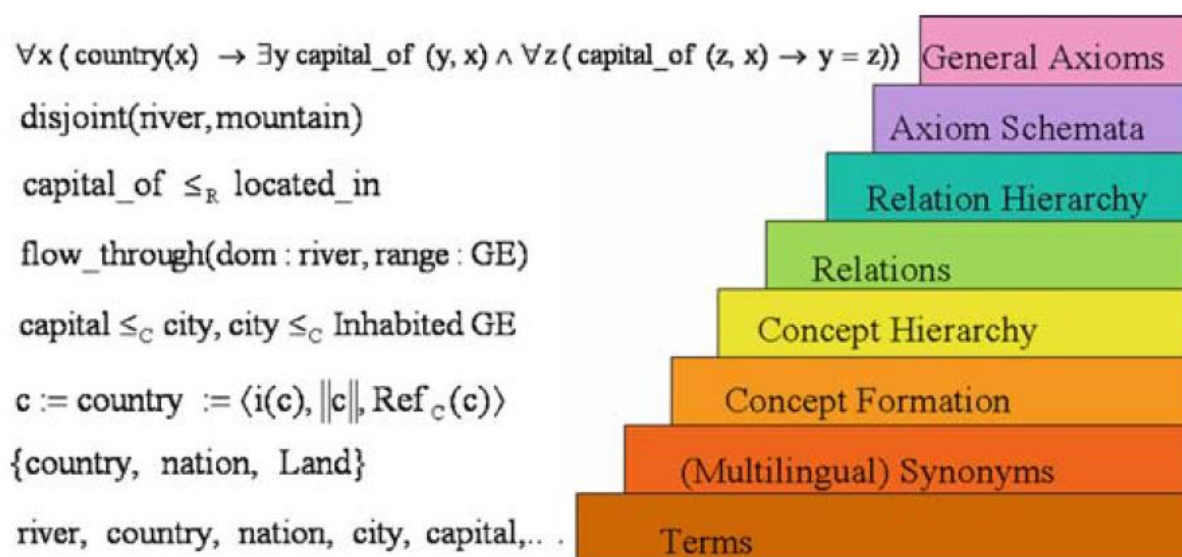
$\forall x\,(\text{country}(x) \rightarrow \exists y\ \text{capital\_of}\ (y, x) \wedge \forall z\,(\text{capital\_of}\ (z, x) \rightarrow y = z))$ General Axioms

disjoint(river, mountain) Axiom Schemata

$\text{capital\_of} \leq_R \text{located\_in}$ Relation Hierarchy

flow_through(dom : river, range : GE) Relations

$\text{capital} \leq_C \text{city}, \text{city} \leq_C \text{Inhabited GE}$ Concept Hierarchy

$c := \text{country} := \langle i(c), \|c\|, \text{Ref}_C(c) \rangle$ Concept Formation

{country, nation, Land} (Multilingual) Synonyms

river, country, nation, city, capital,.. . Terms